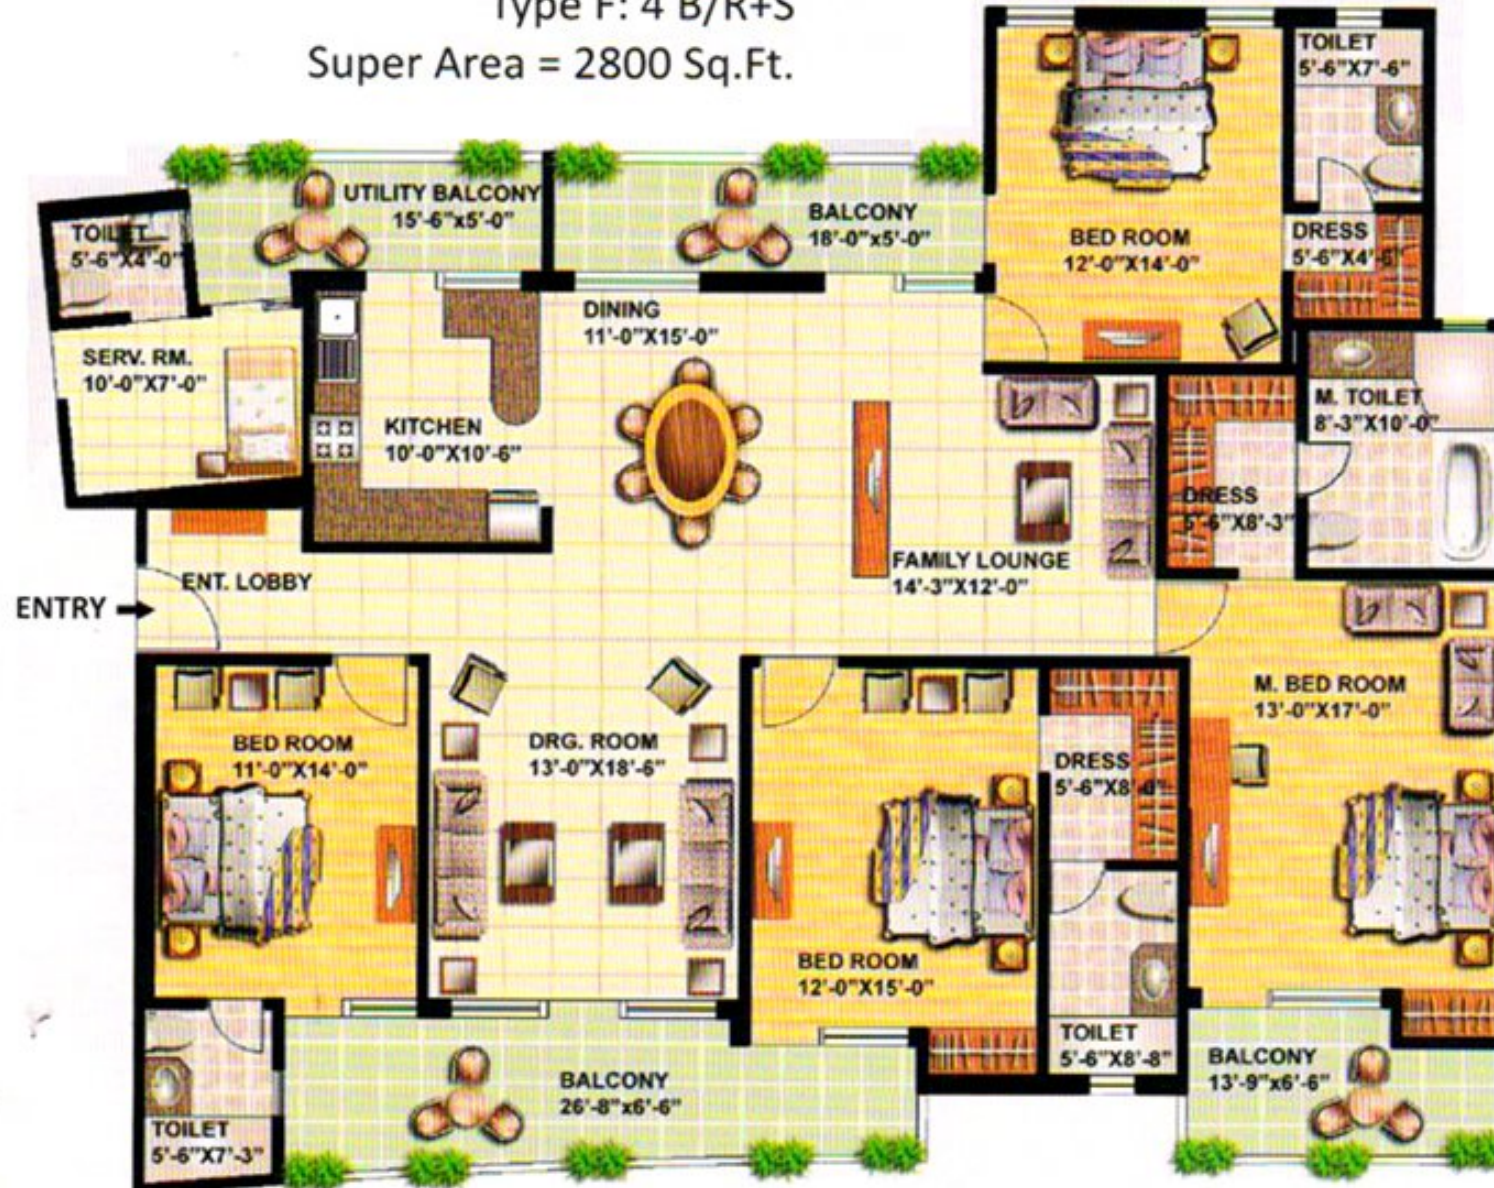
Type F: 4 B/R+S
Super Area = 2800 Sq.Ft.

TOILET
5'-6"X7'-6"

UTILITY BALCONY
15'-6"x5'-0"

BALCONY
18'-0"x5'-0"

BED ROOM
12'-0"X14'-0"

DRESS
5'-6"X4'-6"

TOILET
5'-6"X4'-0"

SERV. RM.
10'-0"X7'-0"

DINING
11'-0"X15'-0"

KITCHEN
10'-0"X10'-6"

M. TOILET
8'-3"X10'-0"

DRESS
5'-6"X8'-3"

FAMILY LOUNGE
14'-3"X12'-0"

ENT. LOBBY

ENTRY

M. BED ROOM
13'-0"X17'-0"

BED ROOM
11'-0"X14'-0"

DRG. ROOM
13'-0"X18'-6"

DRESS
5'-6"X8'-8"

BED ROOM
12'-0"X15'-0"

TOILET
5'-6"X8'-8"

BALCONY
13'-9"x6'-6"

BALCONY
26'-8"x6'-6"

TOILET
5'-6"X7'-3"